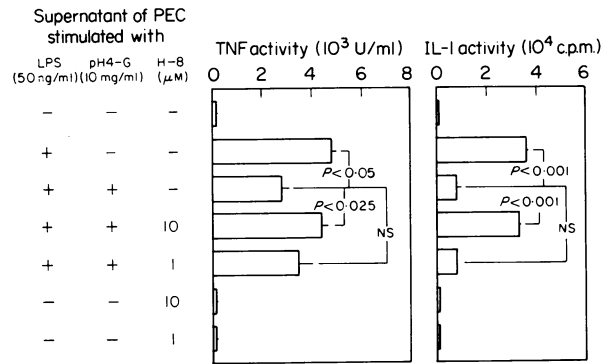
Supernatant of PEC stimulated with

| LPS (50 ng/ml) | pH4-G (10 mg/ml) | H-8 ($\mu$M) |
|---|---|---|
| – | – | – |
| + | – | – |
| + | + | – |
| + | + | 10 |
| + | + | 1 |
| – | – | 10 |
| – | – | 1 |

TNF activity ($10^3$ U/ml)

0 2 4 6 8

P<0·05
P<0·025
NS

IL-1 activity ($10^4$ c.p.m.)

0 2 4 6

P<0·001
P<0·001
NS